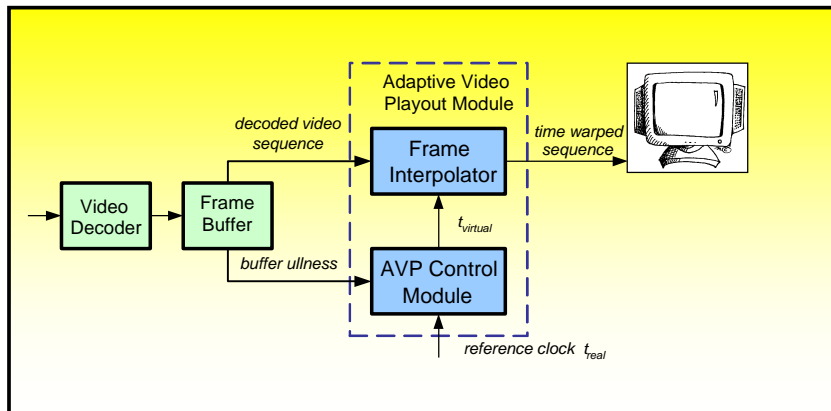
Adaptive Video Playout Module

decoded video sequence

time warped sequence

Frame Interpolator

Video Decoder

Frame Buffer

$t_{virtual}$

buffer ullness

AVP Control Module

reference clock $t_{real}$